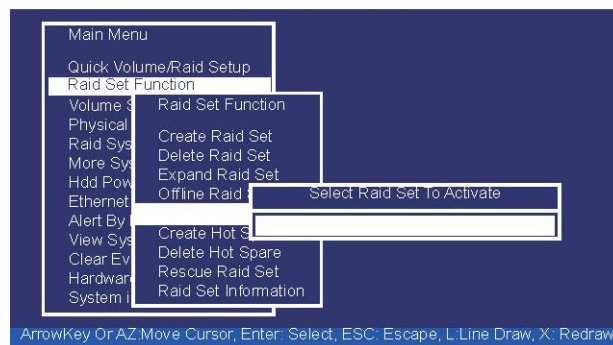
Main Menu

Quick Volume/Raid Setup
Raid Set Function
Volume S
Physical
Raid Sys
More Sys
Hdd Pow
Ethernet
Alert By
View Sys
Clear Ev
Hardwar
System i

Raid Set Function

Create Raid Set
Delete Raid Set
Expand Raid Set
Offline Raid S

Create Hot S
Delete Hot Spare
Rescue Raid Set
Raid Set Information

Select Raid Set To Activate

ArrowKey Or AZ:Move Cursor, Enter: Select, ESC: Escape, L:Line Draw, X: Redraw